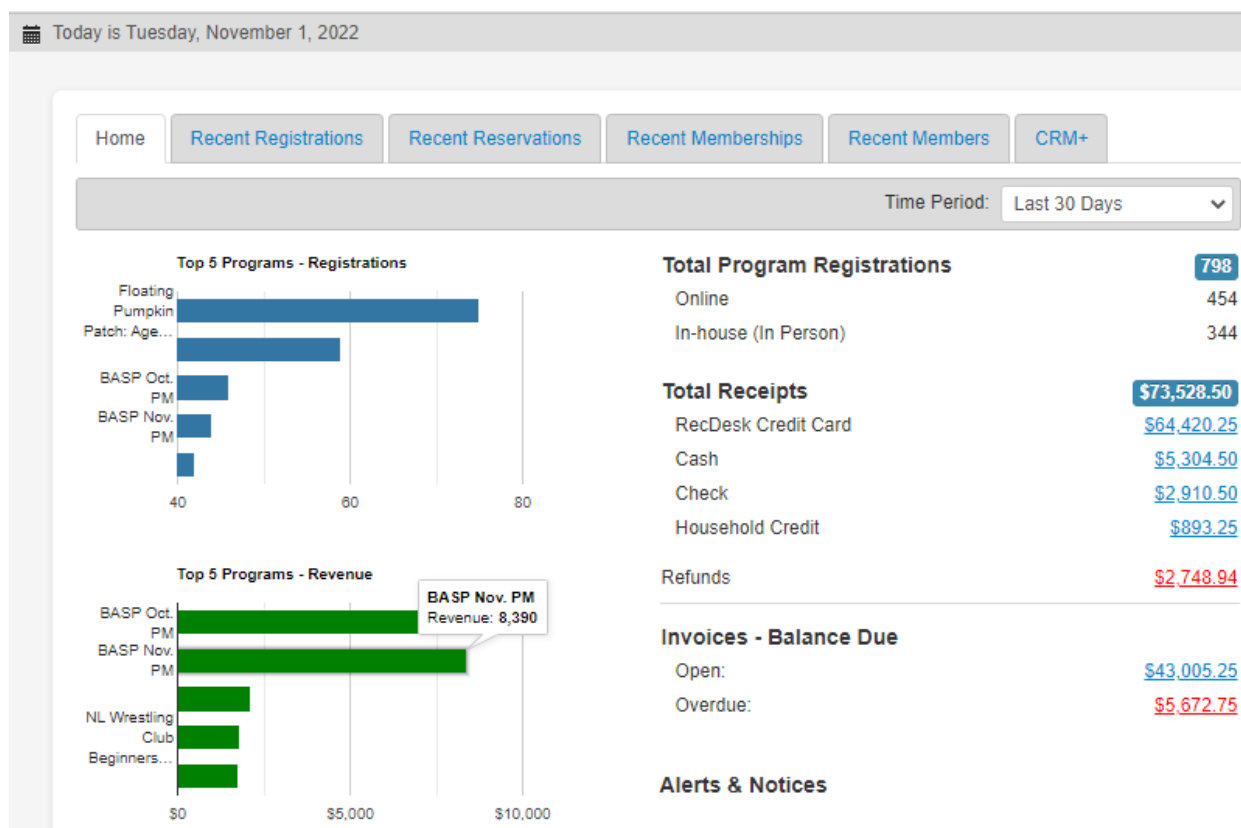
Today is Tuesday, November 1, 2022

Home | Recent Registrations | Recent Reservations | Recent Memberships | Recent Members | CRM+

Time Period: Last 30 Days

Top 5 Programs - Registrations

Floating Pumpkin Patch: Age…
BASP Oct. PM
BASP Nov. PM

40 60 80

Top 5 Programs - Revenue

BASP Oct. PM
BASP Nov. PM
NL Wrestling Club Beginners…

BASP Nov. PM
Revenue: 8,390

$0 $5,000 $10,000

Total Program Registrations 798
Online 454
In-house (In Person) 344

Total Receipts $73,528.50
RecDesk Credit Card $64,420.25
Cash $5,304.50
Check $2,910.50
Household Credit $893.25

Refunds $2,748.94

Invoices - Balance Due
Open: $43,005.25
Overdue: $5,672.75

Alerts & Notices